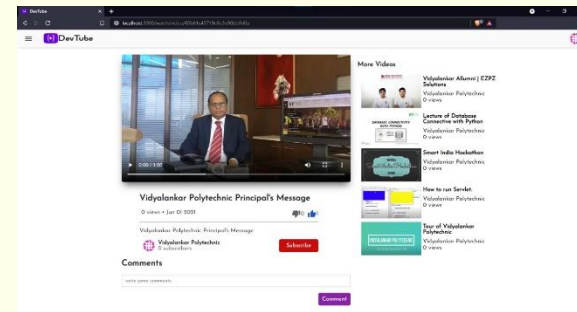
DevTube

localhost:3000/watch/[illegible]

DevTube

More Videos

0:00 / 1:00

Vidyalankar Polytechnic Principal's Message

0 views • Jun 01 2021

0 1

Vidyalankar Polytechnic Principal's Message

Vidyalankar Polytechnic
0 subscribers

Subscribe

Comments

write some comments

Comment

Vidyalankar Alumni | EZPZ Solutions
Vidyalankar Polytechnic
0 views

Lecture of Database Connective with Python
Vidyalankar Polytechnic
0 views

Smart India Hackathon
Vidyalankar Polytechnic
0 views

How to run Servlet.
Vidyalankar Polytechnic
0 views

Tour of Vidyalankar Polytechnic
Vidyalankar Polytechnic
0 views